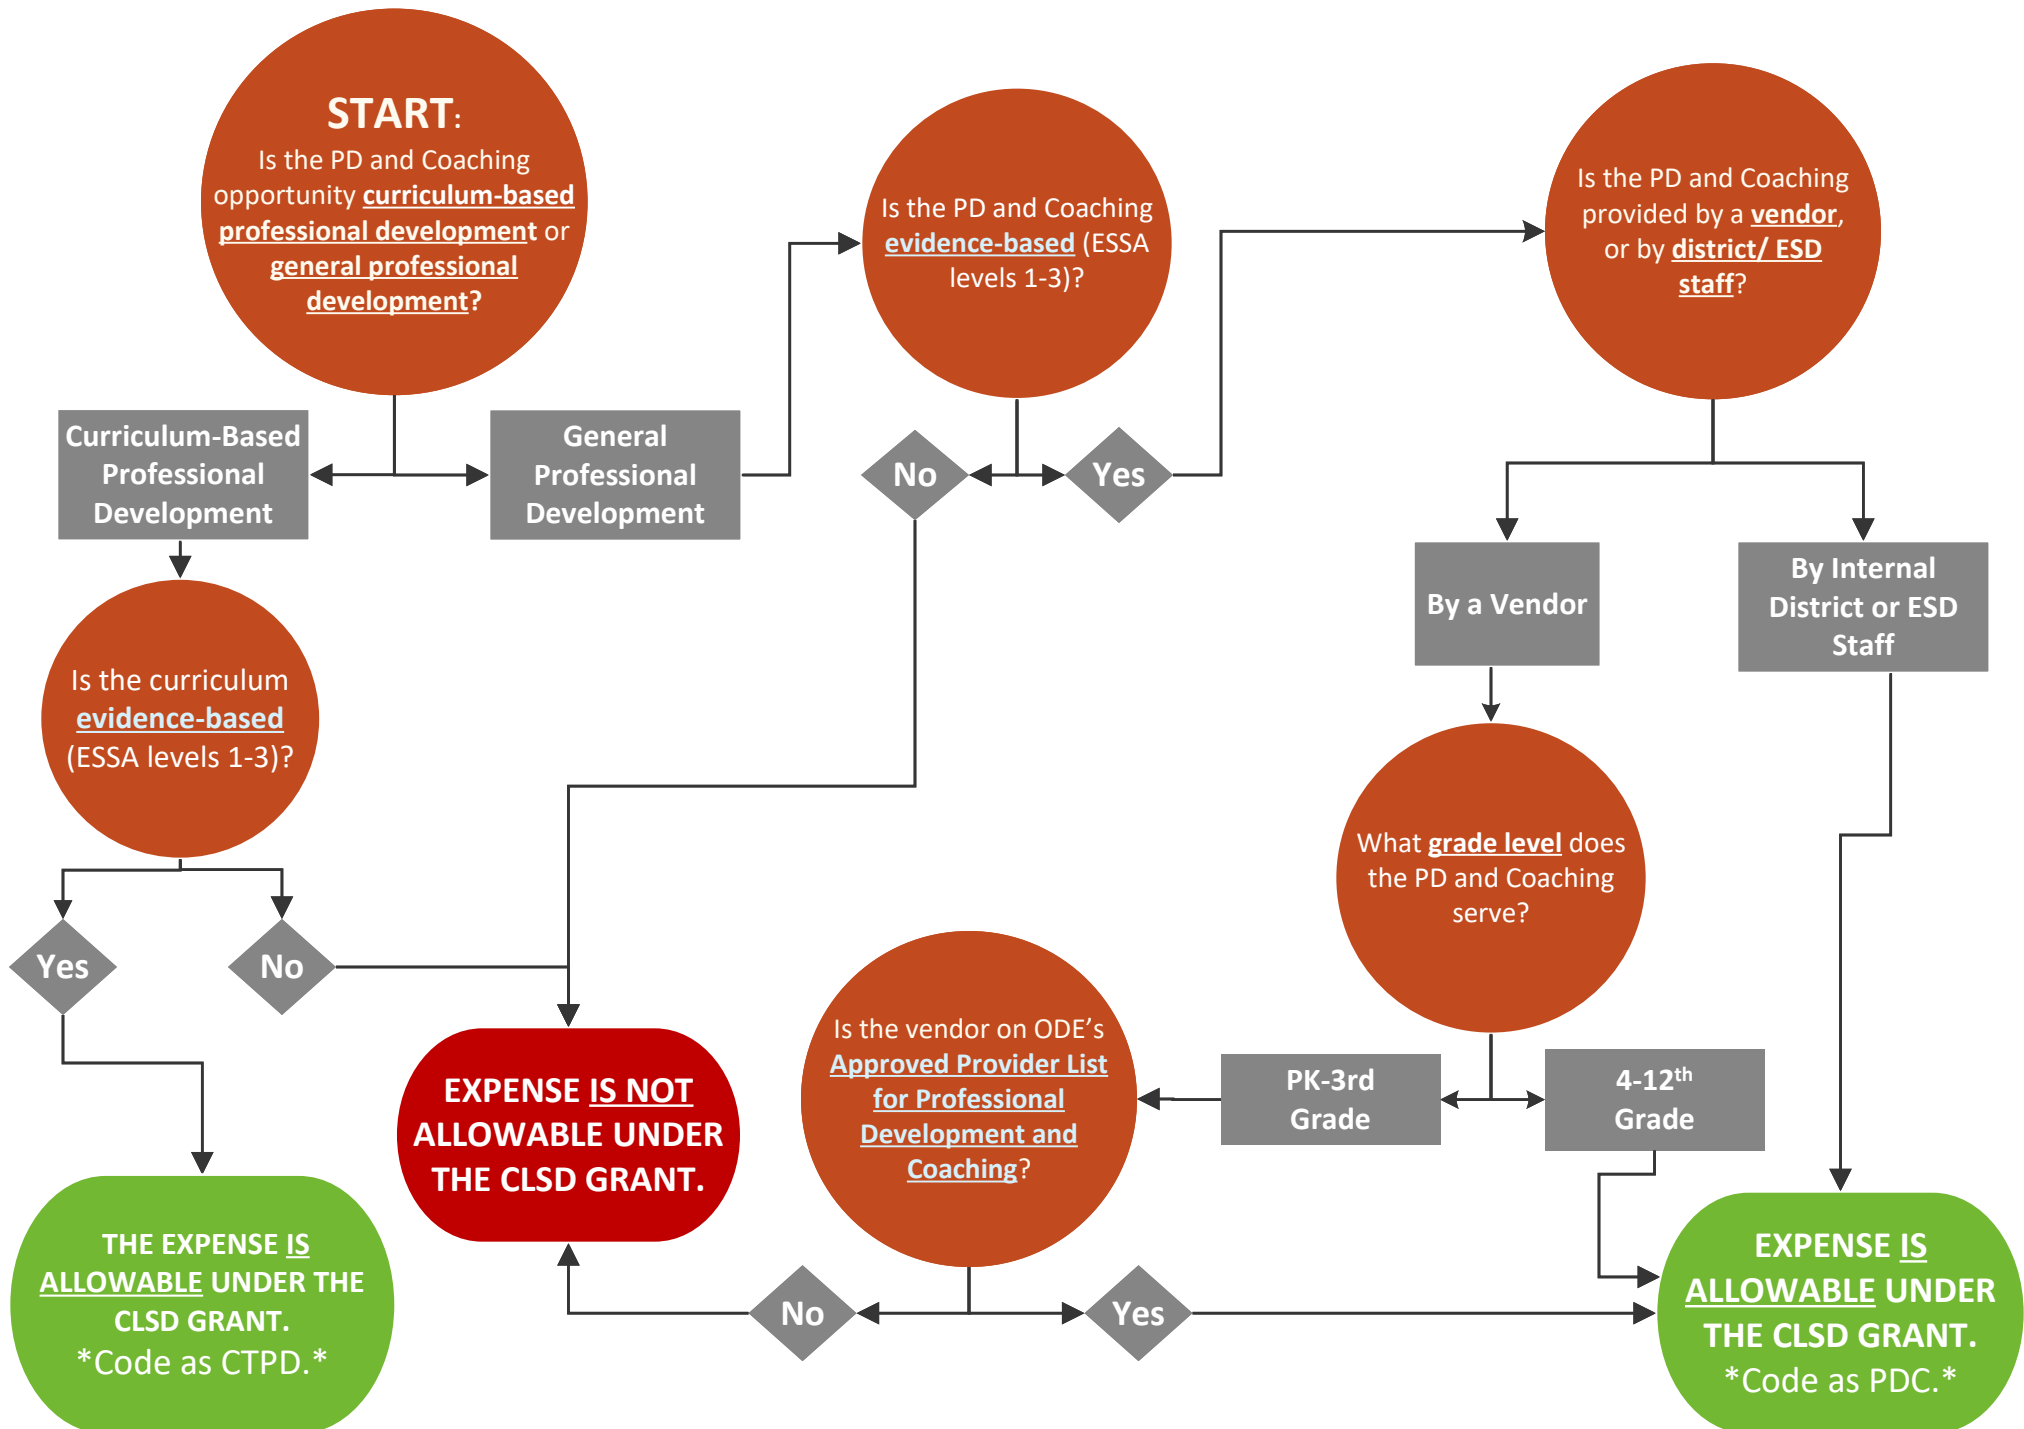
START: Is the PD and Coaching opportunity curriculum-based professional development or general professional development?

Curriculum-Based Professional Development

General Professional Development

Is the PD and Coaching evidence-based (ESSA levels 1-3)?

No

Yes

Is the PD and Coaching provided by a vendor, or by district/ ESD staff?

By a Vendor

By Internal District or ESD Staff

Is the curriculum evidence-based (ESSA levels 1-3)?

Yes

No

What grade level does the PD and Coaching serve?

EXPENSE IS NOT ALLOWABLE UNDER THE CLSD GRANT.

Is the vendor on ODE's Approved Provider List for Professional Development and Coaching?

PK-3rd Grade

4-12$^{th}$ Grade

THE EXPENSE IS ALLOWABLE UNDER THE CLSD GRANT. *Code as CTPD.*

No

Yes

EXPENSE IS ALLOWABLE UNDER THE CLSD GRANT. *Code as PDC.*